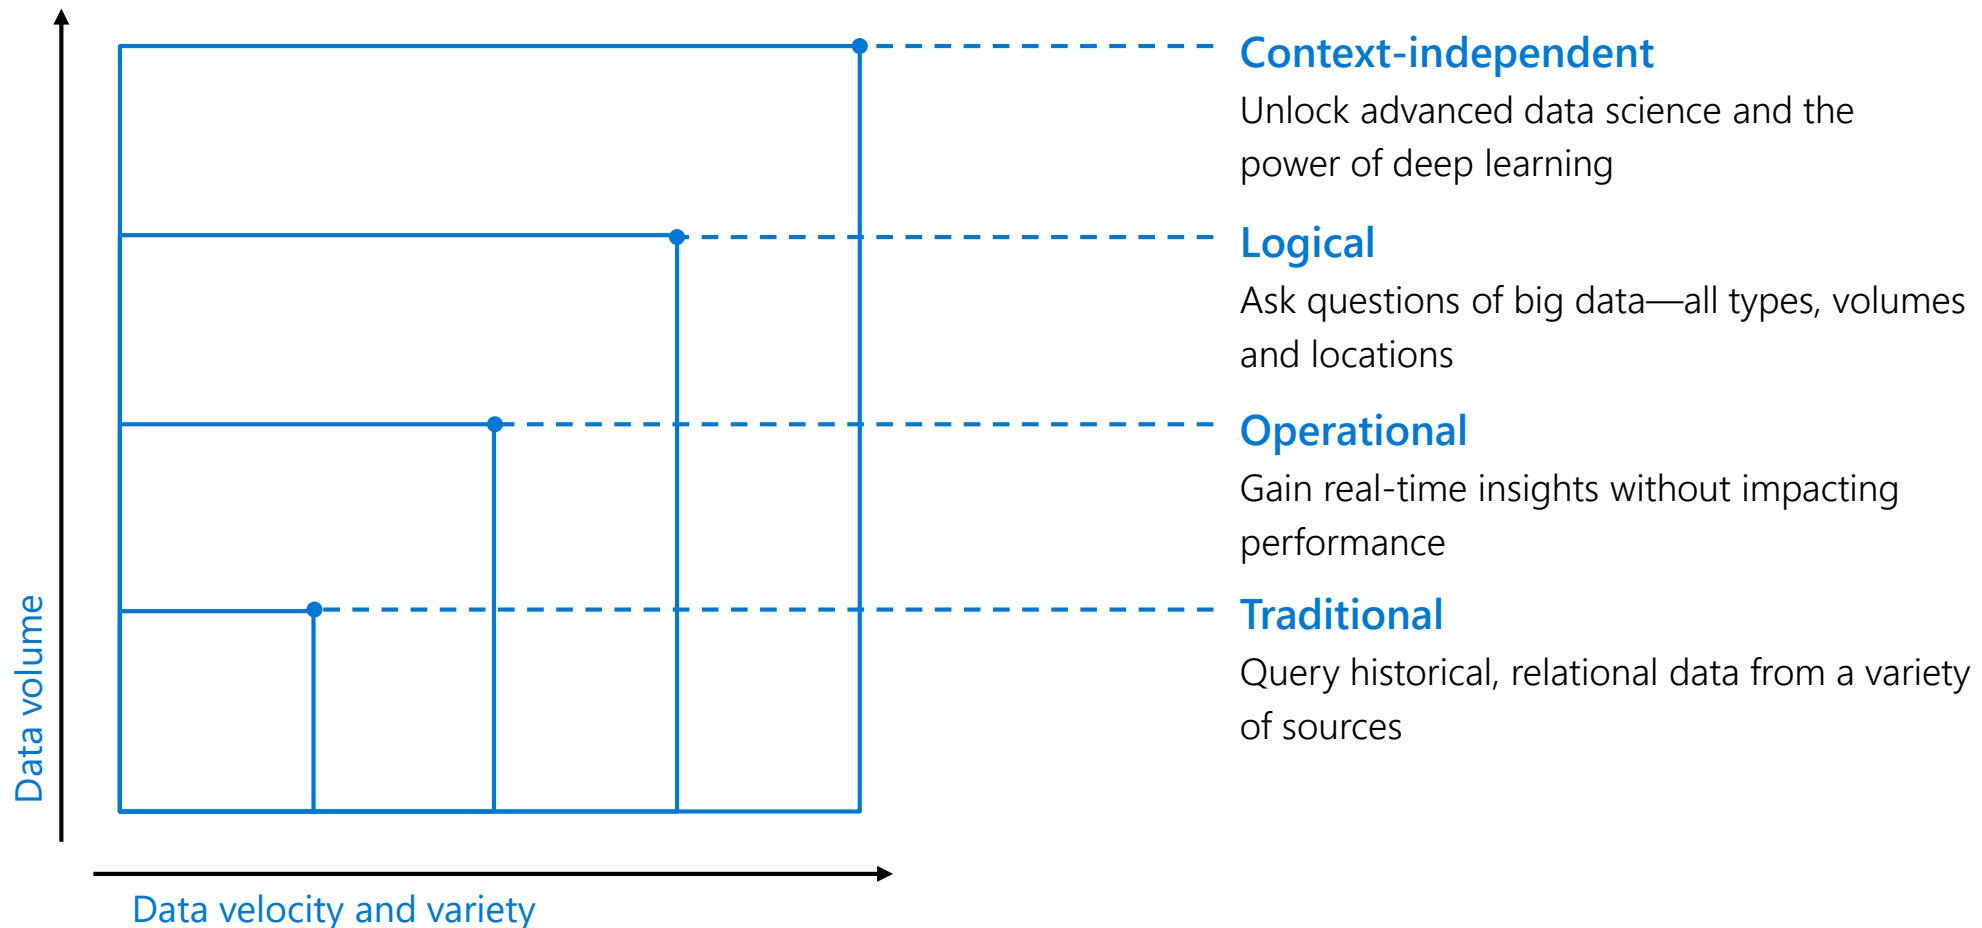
Context-independent
Unlock advanced data science and the power of deep learning

Logical
Ask questions of big data—all types, volumes and locations

Operational
Gain real-time insights without impacting performance

Traditional
Query historical, relational data from a variety of sources

Data volume

Data velocity and variety